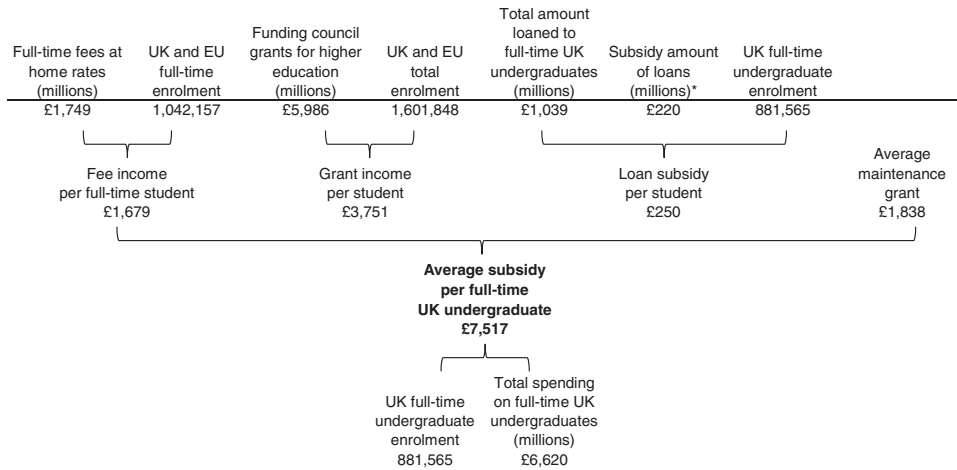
Full-time fees at home rates (millions)
£1,749

UK and EU full-time enrolment
1,042,157

Funding council grants for higher education (millions)
£5,986

UK and EU total enrolment
1,601,848

Total amount loaned to full-time UK undergraduates (millions)
£1,039

Subsidy amount of loans (millions)*
£220

UK full-time undergraduate enrolment
881,565

Fee income per full-time student
£1,679

Grant income per student
£3,751

Loan subsidy per student
£250

Average maintenance grant
£1,838

**Average subsidy per full-time UK undergraduate £7,517**

UK full-time undergraduate enrolment
881,565

Total spending on full-time UK undergraduates (millions)
£6,620